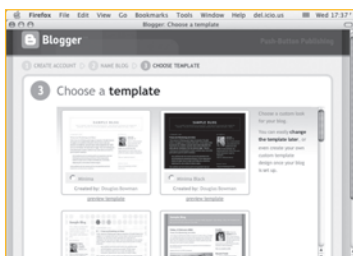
Firefox File Edit View Go Bookmarks Tools Window Help del.icio.us Wed 17:37

Blogger: Choose a template

Blogger

Push-Button Publishing

1 CREATE ACCOUNT 2 NAME BLOG 3 CHOOSE TEMPLATE

3 Choose a template

Choose a custom look for your blog.

You can easily change the template later, or even create your own custom template design once your blog is set up.

Minima

Created by: Douglas Bowman

preview template

Minima Black

Created by: Douglas Bowman

preview template